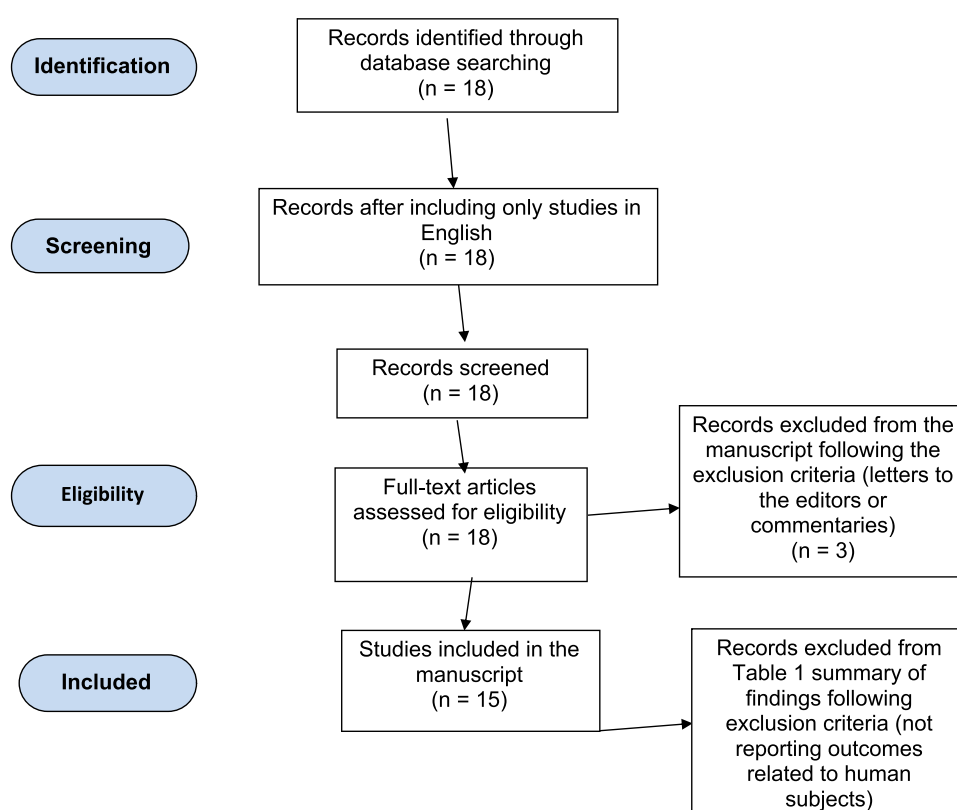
Identification

Records identified through database searching
(n = 18)

Records after including only studies in English
(n = 18)

Screening

Records screened
(n = 18)

Eligibility

Full-text articles assessed for eligibility
(n = 18)

Records excluded from the manuscript following the exclusion criteria (letters to the editors or commentaries)
(n = 3)

Included

Studies included in the manuscript
(n = 15)

Records excluded from Table 1 summary of findings following exclusion criteria (not reporting outcomes related to human subjects)